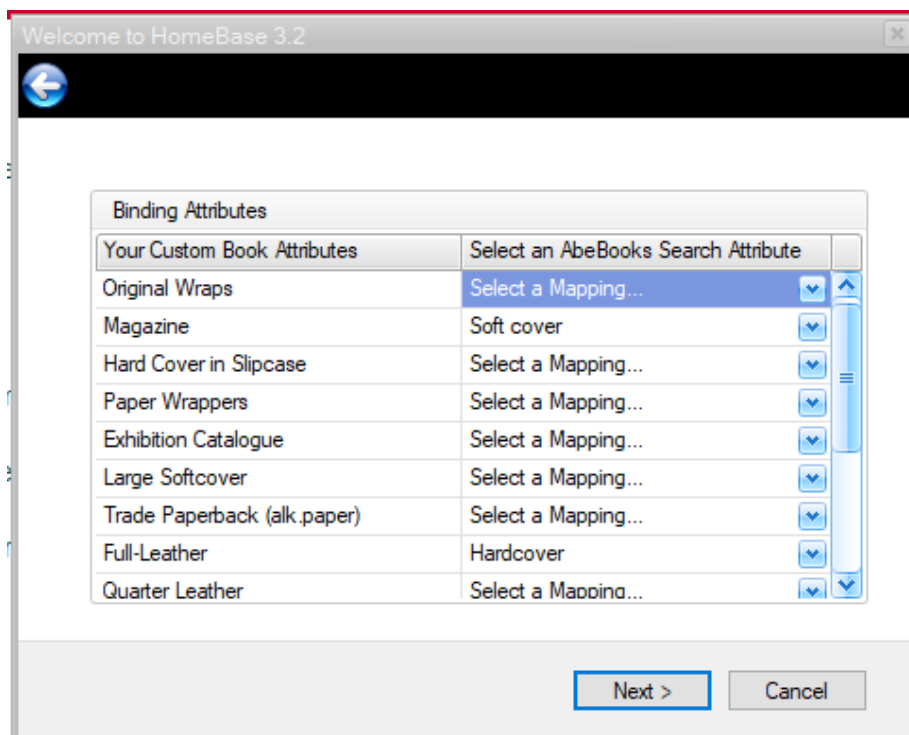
Welcome to HomeBase 3.2

Binding Attributes

| Your Custom Book Attributes | Select an AbeBooks Search Attribute |
|---|---|
| Original Wraps | Select a Mapping... |
| Magazine | Soft cover |
| Hard Cover in Slipcase | Select a Mapping... |
| Paper Wrappers | Select a Mapping... |
| Exhibition Catalogue | Select a Mapping... |
| Large Softcover | Select a Mapping... |
| Trade Paperback (alk.paper) | Select a Mapping... |
| Full-Leather | Hardcover |
| Quarter Leather | Select a Mapping... |

Next >

Cancel